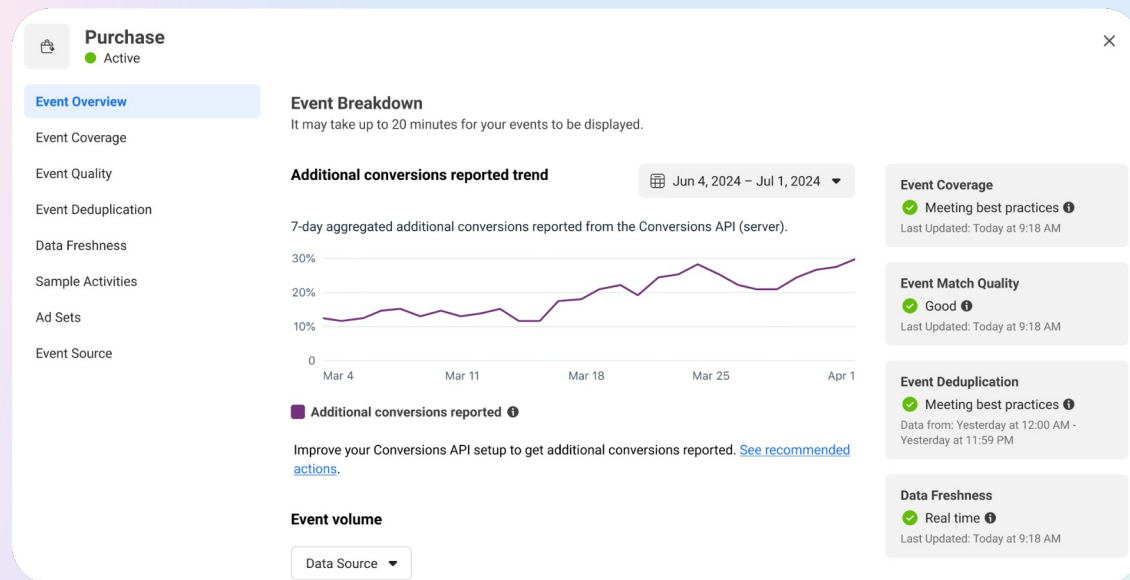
Purchase
Active

Event Overview
Event Coverage
Event Quality
Event Deduplication
Data Freshness
Sample Activities
Ad Sets
Event Source

Event Breakdown
It may take up to 20 minutes for your events to be displayed.

Additional conversions reported trend

Jun 4, 2024 – Jul 1, 2024

7-day aggregated additional conversions reported from the Conversions API (server).

30%
20%
10%
0
Mar 4
Mar 11
Mar 18
Mar 25
Apr 1

Additional conversions reported

Improve your Conversions API setup to get additional conversions reported. See recommended actions.

Event volume

Data Source

Event Coverage
Meeting best practices
Last Updated: Today at 9:18 AM

Event Match Quality
Good
Last Updated: Today at 9:18 AM

Event Deduplication
Meeting best practices
Data from: Yesterday at 12:00 AM - Yesterday at 11:59 PM

Data Freshness
Real time
Last Updated: Today at 9:18 AM